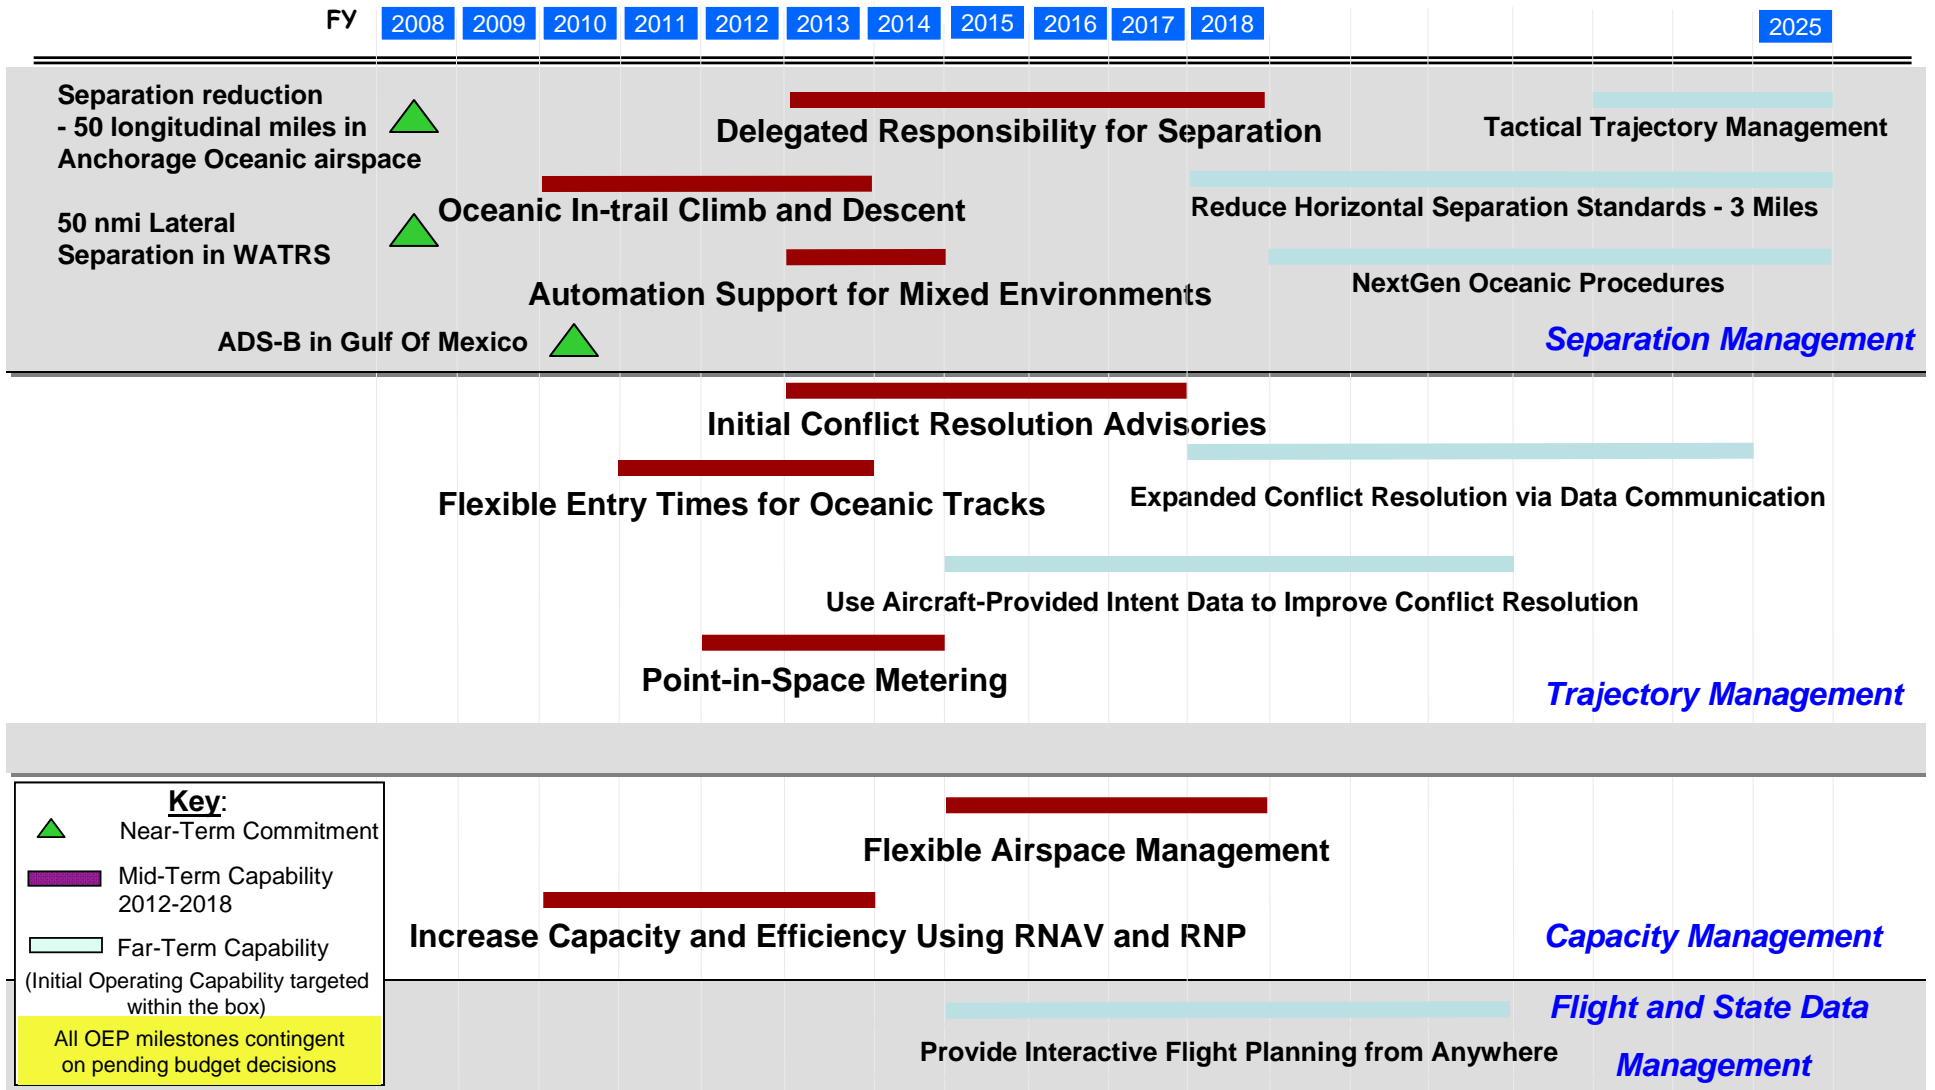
FY 2008 2009 2010 2011 2012 2013 2014 2015 2016 2017 2018 2025

Separation reduction - 50 longitudinal miles in Anchorage Oceanic airspace

Delegated Responsibility for Separation

Tactical Trajectory Management

50 nmi Lateral Separation in WATRS

Oceanic In-trail Climb and Descent

Reduce Horizontal Separation Standards - 3 Miles

Automation Support for Mixed Environments

NextGen Oceanic Procedures

ADS-B in Gulf Of Mexico

Separation Management

Initial Conflict Resolution Advisories

Flexible Entry Times for Oceanic Tracks

Expanded Conflict Resolution via Data Communication

Use Aircraft-Provided Intent Data to Improve Conflict Resolution

Point-in-Space Metering

Trajectory Management

Key:
Near-Term Commitment
Mid-Term Capability 2012-2018
Far-Term Capability
(Initial Operating Capability targeted within the box)
All OEP milestones contingent on pending budget decisions

Flexible Airspace Management

Increase Capacity and Efficiency Using RNAV and RNP

Capacity Management

Flight and State Data Management

Provide Interactive Flight Planning from Anywhere